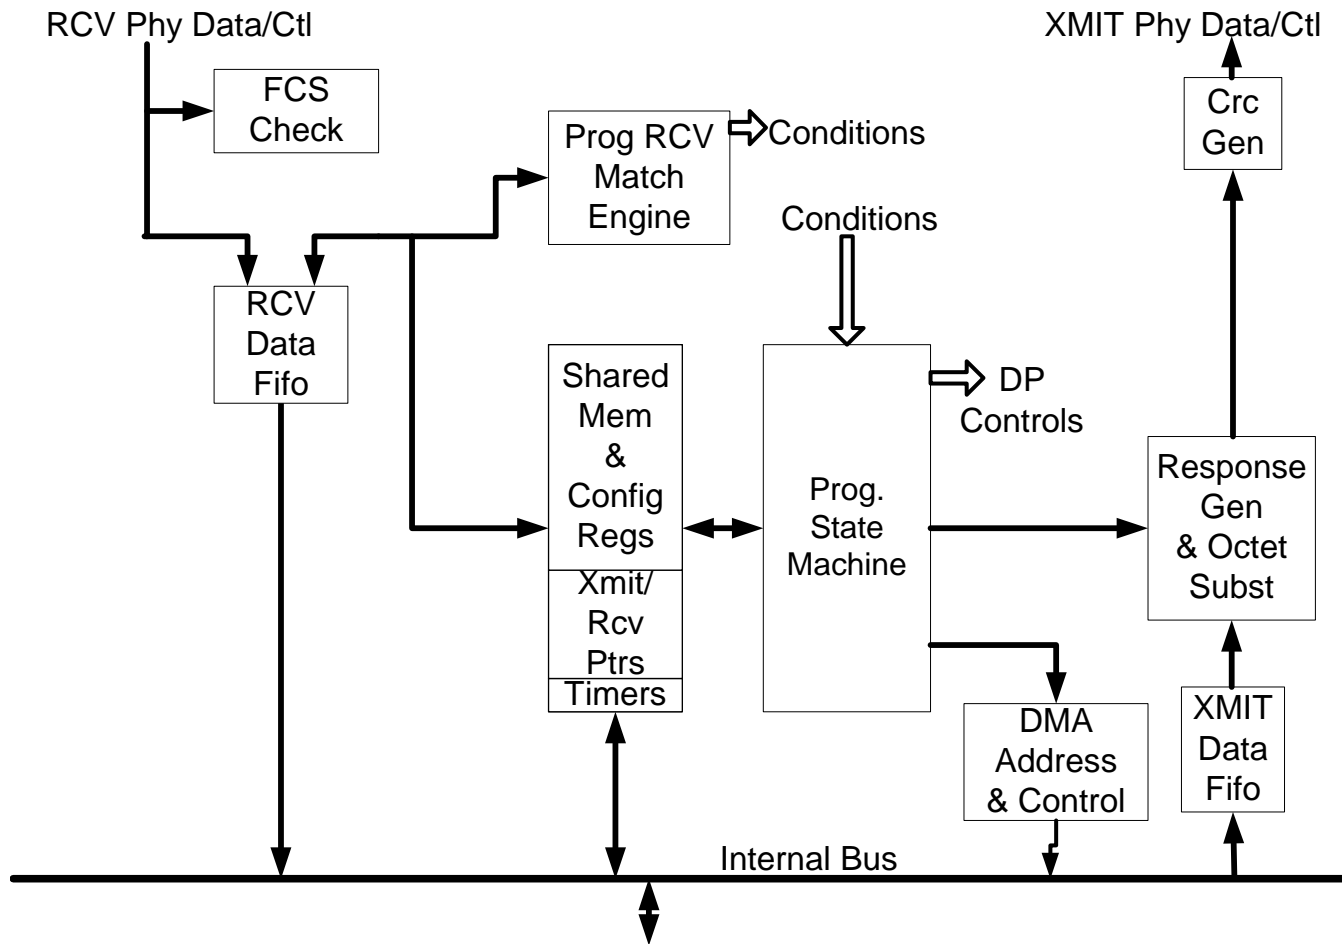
RCV Phy Data/Ctl

XMIT Phy Data/Ctl

FCS Check

Prog RCV Match Engine

Conditions

Crc Gen

Conditions

RCV Data Fifo

Shared Mem & Config Regs

Xmit/ Rcv Ptrs

Timers

Prog. State Machine

DP Controls

Response Gen & Octet Subst

DMA Address & Control

XMIT Data Fifo

Internal Bus